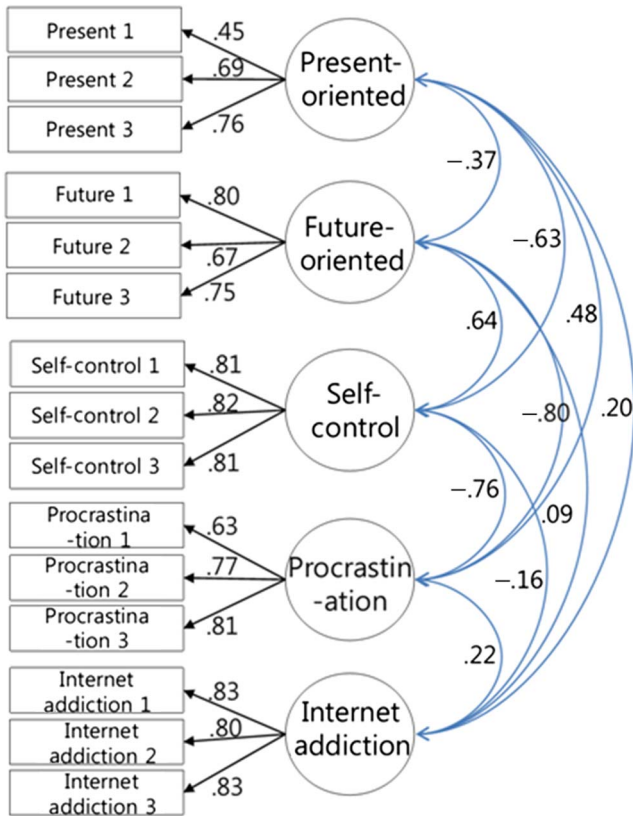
Present 1
Present 2
Present 3
.45
.69
.76
Present-oriented

Future 1
Future 2
Future 3
.80
.67
.75
Future-oriented

Self-control 1
Self-control 2
Self-control 3
.81
.82
.81
Self-control

Procrastina-tion 1
Procrastina-tion 2
Procrastina-tion 3
.63
.77
.81
Procrastin-ation

Internet addiction 1
Internet addiction 2
Internet addiction 3
.83
.80
.83
Internet addiction

–.37
–.63
.48
.20
.64
–.80
–.76
.09
–.16
.22